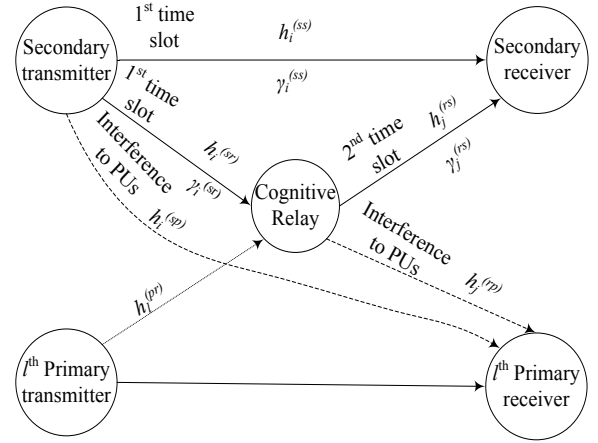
Secondary transmitter

1$^{st}$ time slot

$h_i^{(ss)}$

$\gamma_i^{(ss)}$

Secondary receiver

1$^{st}$ time slot

$h_i^{(sr)}$

$\gamma_i^{(sr)}$

Interference to PUs

$h_i^{(sp)}$

2$^{nd}$ time slot

$h_j^{(rs)}$

$\gamma_j^{(rs)}$

Cognitive Relay

Interference to PUs

$h_j^{(rp)}$

$h_l^{(pr)}$

$l^{th}$ Primary transmitter

$l^{th}$ Primary receiver